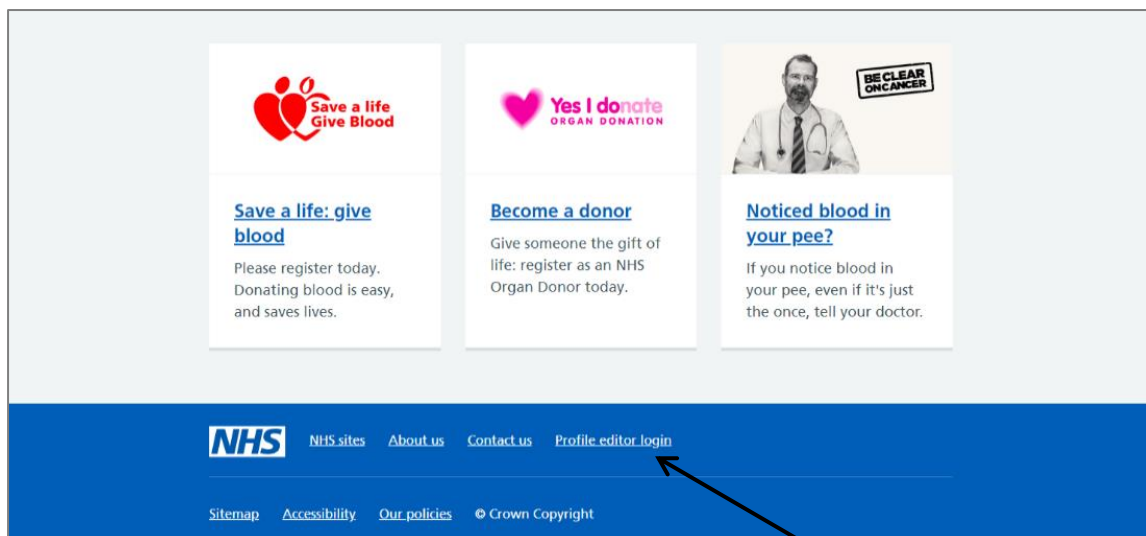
Save a life
Give Blood

Save a life: give blood

Please register today. Donating blood is easy, and saves lives.

Yes I donate
ORGAN DONATION

Become a donor

Give someone the gift of life: register as an NHS Organ Donor today.

BE CLEAR ON CANCER

Noticed blood in your pee?

If you notice blood in your pee, even if it's just the once, tell your doctor.

NHS NHS sites About us Contact us Profile editor login

Sitemap Accessibility Our policies © Crown Copyright